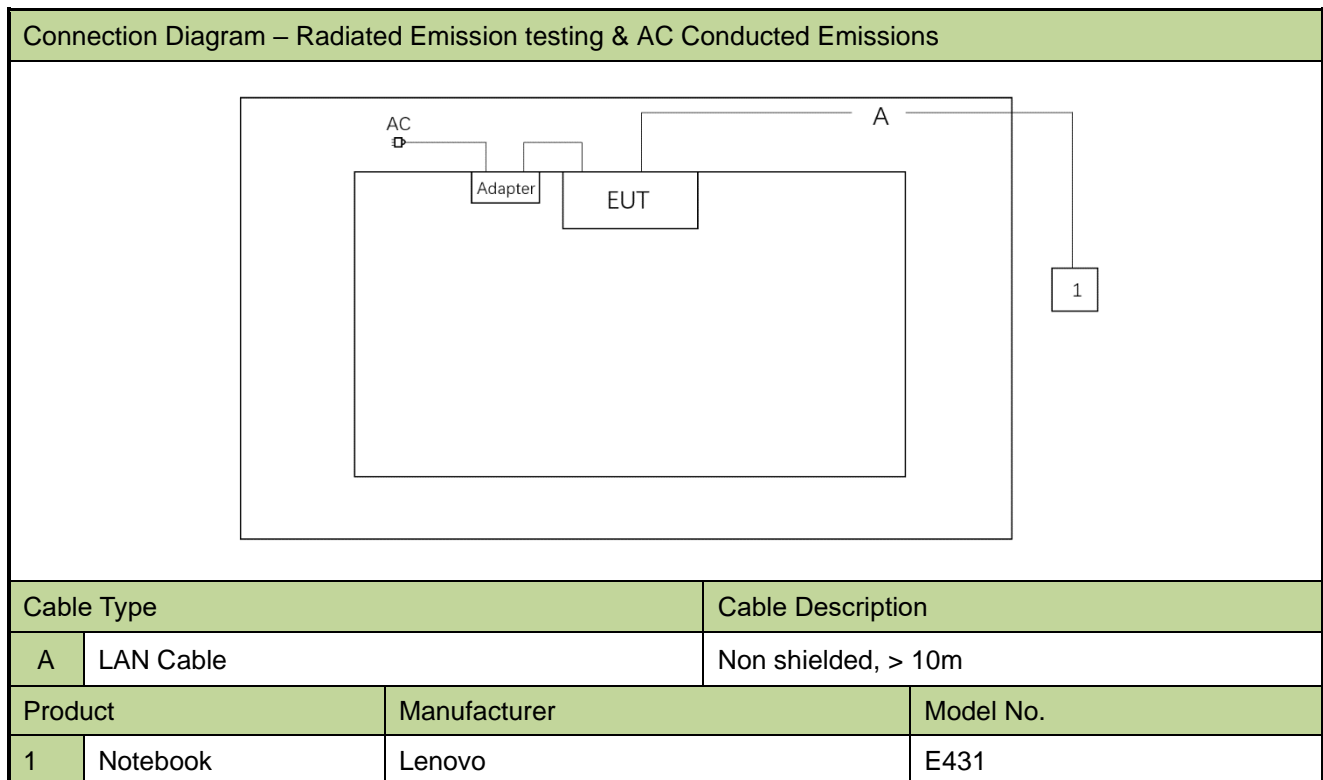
Connection Diagram – Radiated Emission testing & AC Conducted Emissions

AC

Adapter

EUT

A

1

| Cable Type | | Cable Description |
|---|---|---|
| A | LAN Cable | Non shielded, > 10m |

| Product | | Manufacturer | Model No. |
|---|---|---|---|
| 1 | Notebook | Lenovo | E431 |